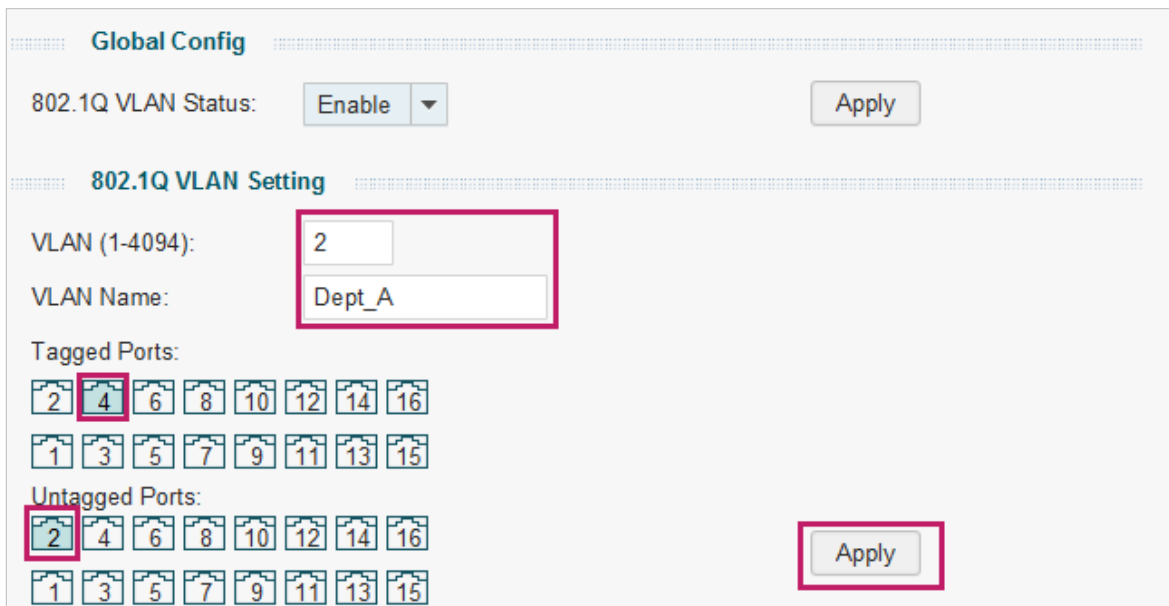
Global Config

802.1Q VLAN Status: Enable Apply

802.1Q VLAN Setting

VLAN (1-4094): 2

VLAN Name: Dept_A

Tagged Ports:

2 4 6 8 10 12 14 16

1 3 5 7 9 11 13 15

Untagged Ports:

2 4 6 8 10 12 14 16

1 3 5 7 9 11 13 15

Apply